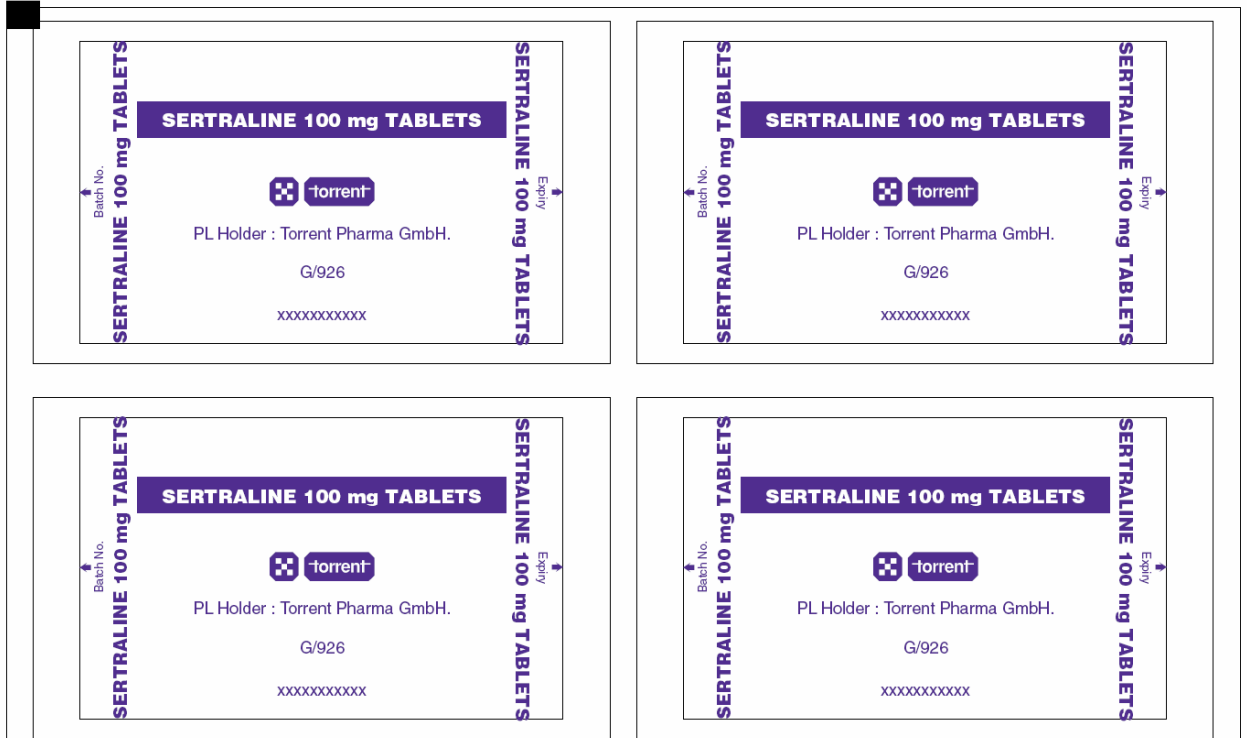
SERTRALINE 100 mg TABLETS

Batch No.

SERTRALINE 100 mg TABLETS

torrent

PL Holder : Torrent Pharma GmbH.

G/926

xxxxxxxxxxx

SERTRALINE 100 mg TABLETS

Expiry

SERTRALINE 100 mg TABLETS

Batch No.

SERTRALINE 100 mg TABLETS

torrent

PL Holder : Torrent Pharma GmbH.

G/926

xxxxxxxxxxx

SERTRALINE 100 mg TABLETS

Expiry

SERTRALINE 100 mg TABLETS

Batch No.

SERTRALINE 100 mg TABLETS

torrent

PL Holder : Torrent Pharma GmbH.

G/926

xxxxxxxxxxx

SERTRALINE 100 mg TABLETS

Expiry

SERTRALINE 100 mg TABLETS

Batch No.

SERTRALINE 100 mg TABLETS

torrent

PL Holder : Torrent Pharma GmbH.

G/926

xxxxxxxxxxx

SERTRALINE 100 mg TABLETS

Expiry